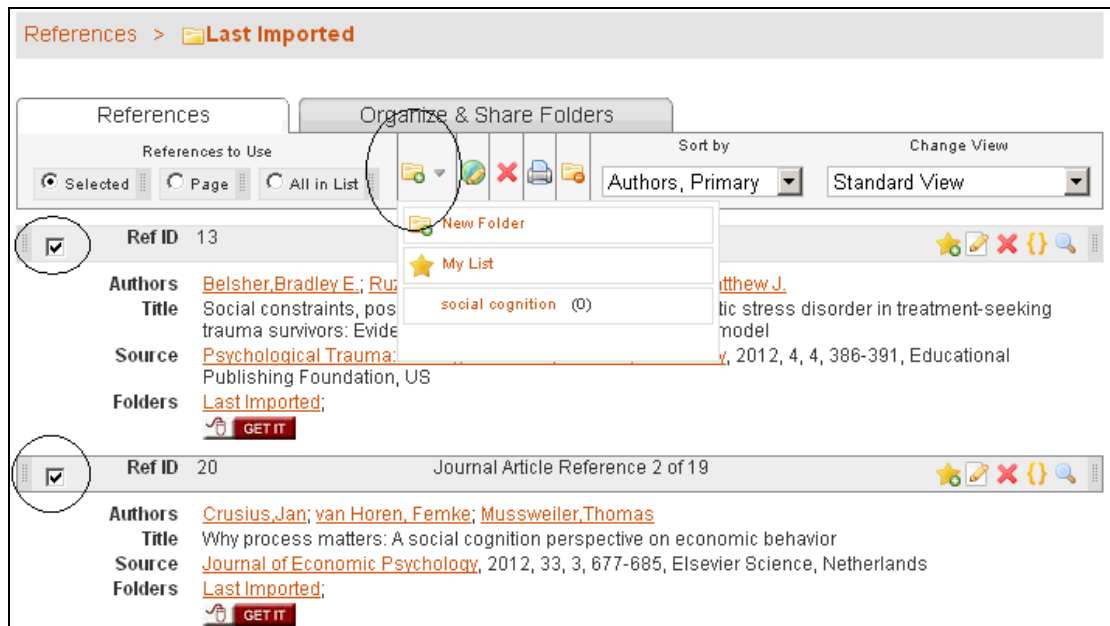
References > Last Imported

References | Organize & Share Folders

References to Use

Selected | Page | All in List

Sort by
Authors, Primary

Change View
Standard View

New Folder
My List
social cognition (0)

Ref ID 13

Authors Belsher,Bradley E.; Ru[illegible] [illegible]tthew J.
Title Social constraints, pos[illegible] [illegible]tic stress disorder in treatment-seeking trauma survivors: Evide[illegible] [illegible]model
Source Psychological Trauma: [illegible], 2012, 4, 4, 386-391, Educational Publishing Foundation, US
Folders Last Imported;
GET IT

Ref ID 20 Journal Article Reference 2 of 19

Authors Crusius,Jan; van Horen, Femke; Mussweiler,Thomas
Title Why process matters: A social cognition perspective on economic behavior
Source Journal of Economic Psychology, 2012, 33, 3, 677-685, Elsevier Science, Netherlands
Folders Last Imported;
GET IT